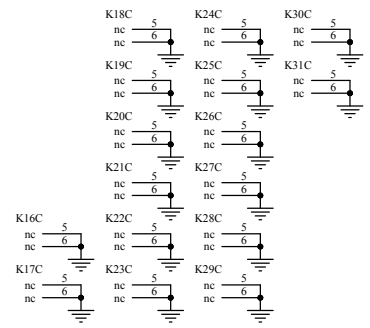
K18C
nc 5
nc 6

K24C
nc 5
nc 6

K30C
nc 5
nc 6

K19C
nc 5
nc 6

K25C
nc 5
nc 6

K31C
nc 5
nc 6

K20C
nc 5
nc 6

K26C
nc 5
nc 6

K21C
nc 5
nc 6

K27C
nc 5
nc 6

K16C
nc 5
nc 6

K22C
nc 5
nc 6

K28C
nc 5
nc 6

K17C
nc 5
nc 6

K23C
nc 5
nc 6

K29C
nc 5
nc 6